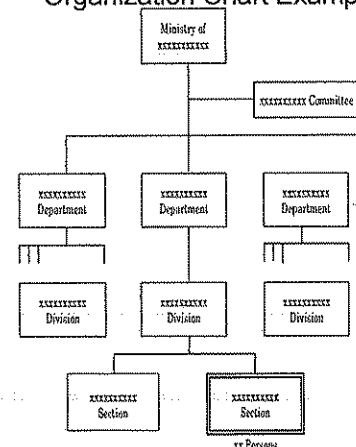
Organization Chart Examp

Ministry of xxxxxxxxxx

xxxxxxxxxx Committee

xxxxxxxxxx Department

xxxxxxxxxx Department

xxxxxxxxxx Department

xxxxxxxxxx Division

xxxxxxxxxx Division

xxxxxxxxxx Division

xxxxxxxxxx Section

xxxxxxxxxx Section

xx Persons